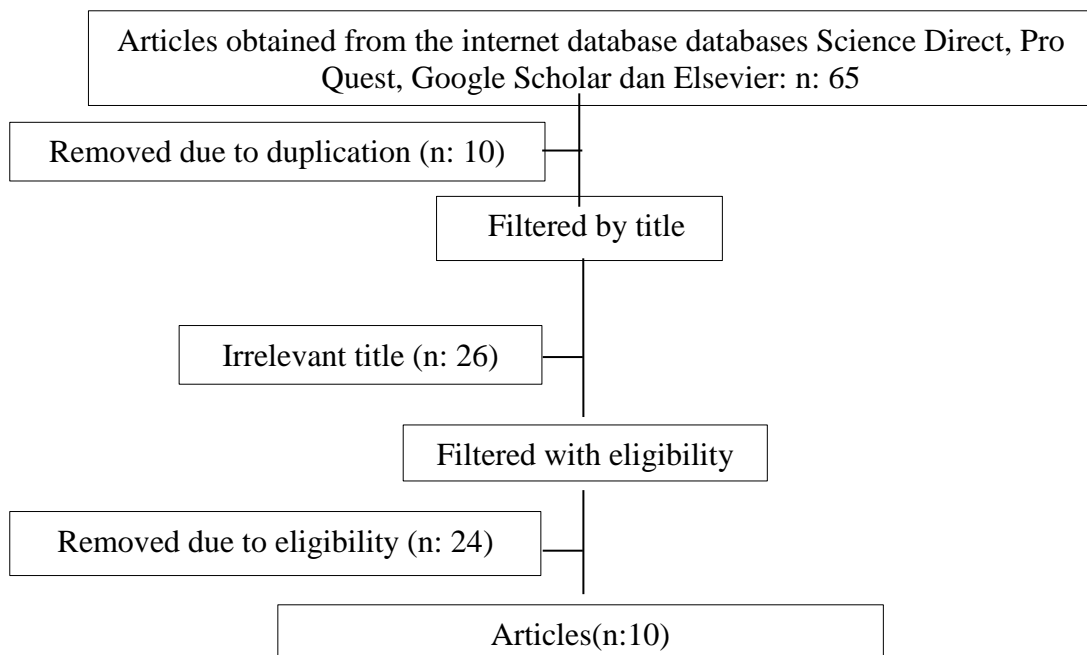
Articles obtained from the internet database databases Science Direct, Pro Quest, Google Scholar dan Elsevier: n: 65

Removed due to duplication (n: 10)

Filtered by title

Irrelevant title (n: 26)

Filtered with eligibility

Removed due to eligibility (n: 24)

Articles(n:10)